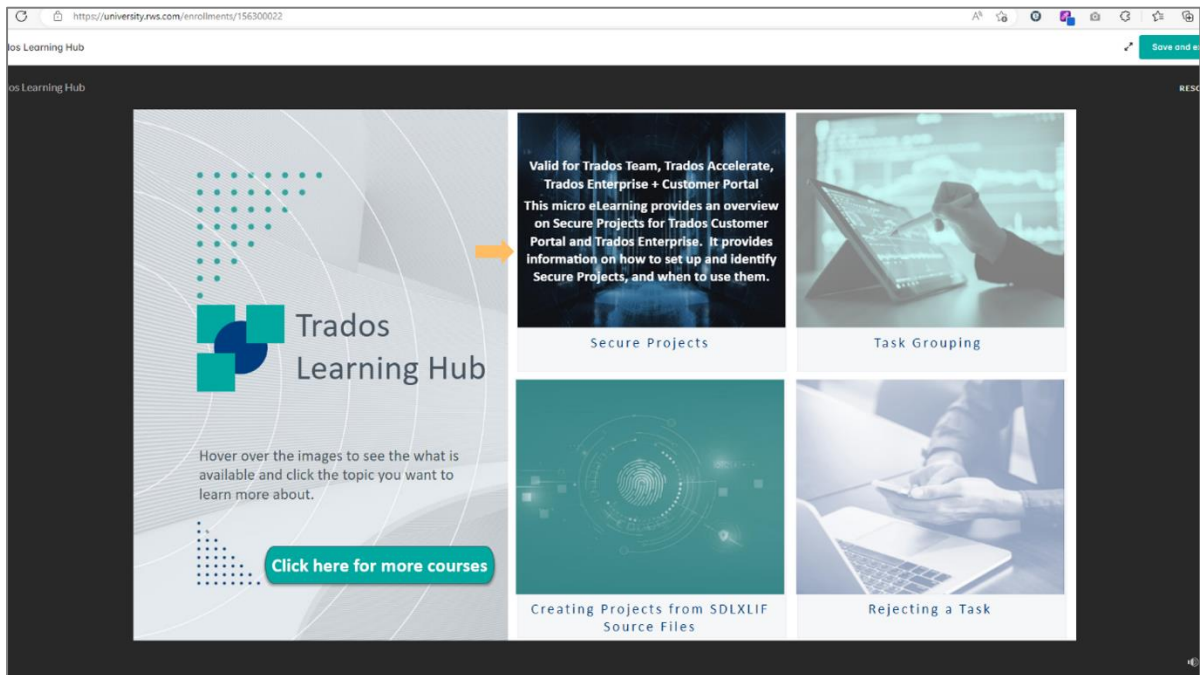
https://university.rws.com/enrollments/156300022

dos Learning Hub

Save and e

os Learning Hub

RESO

Trados Learning Hub

Hover over the images to see the what is available and click the topic you want to learn more about.

Click here for more courses

Valid for Trados Team, Trados Accelerate, Trados Enterprise + Customer Portal
This micro eLearning provides an overview on Secure Projects for Trados Customer Portal and Trados Enterprise. It provides information on how to set up and identify Secure Projects, and when to use them.

Secure Projects

Task Grouping

Creating Projects from SDLXLIF Source Files

Rejecting a Task